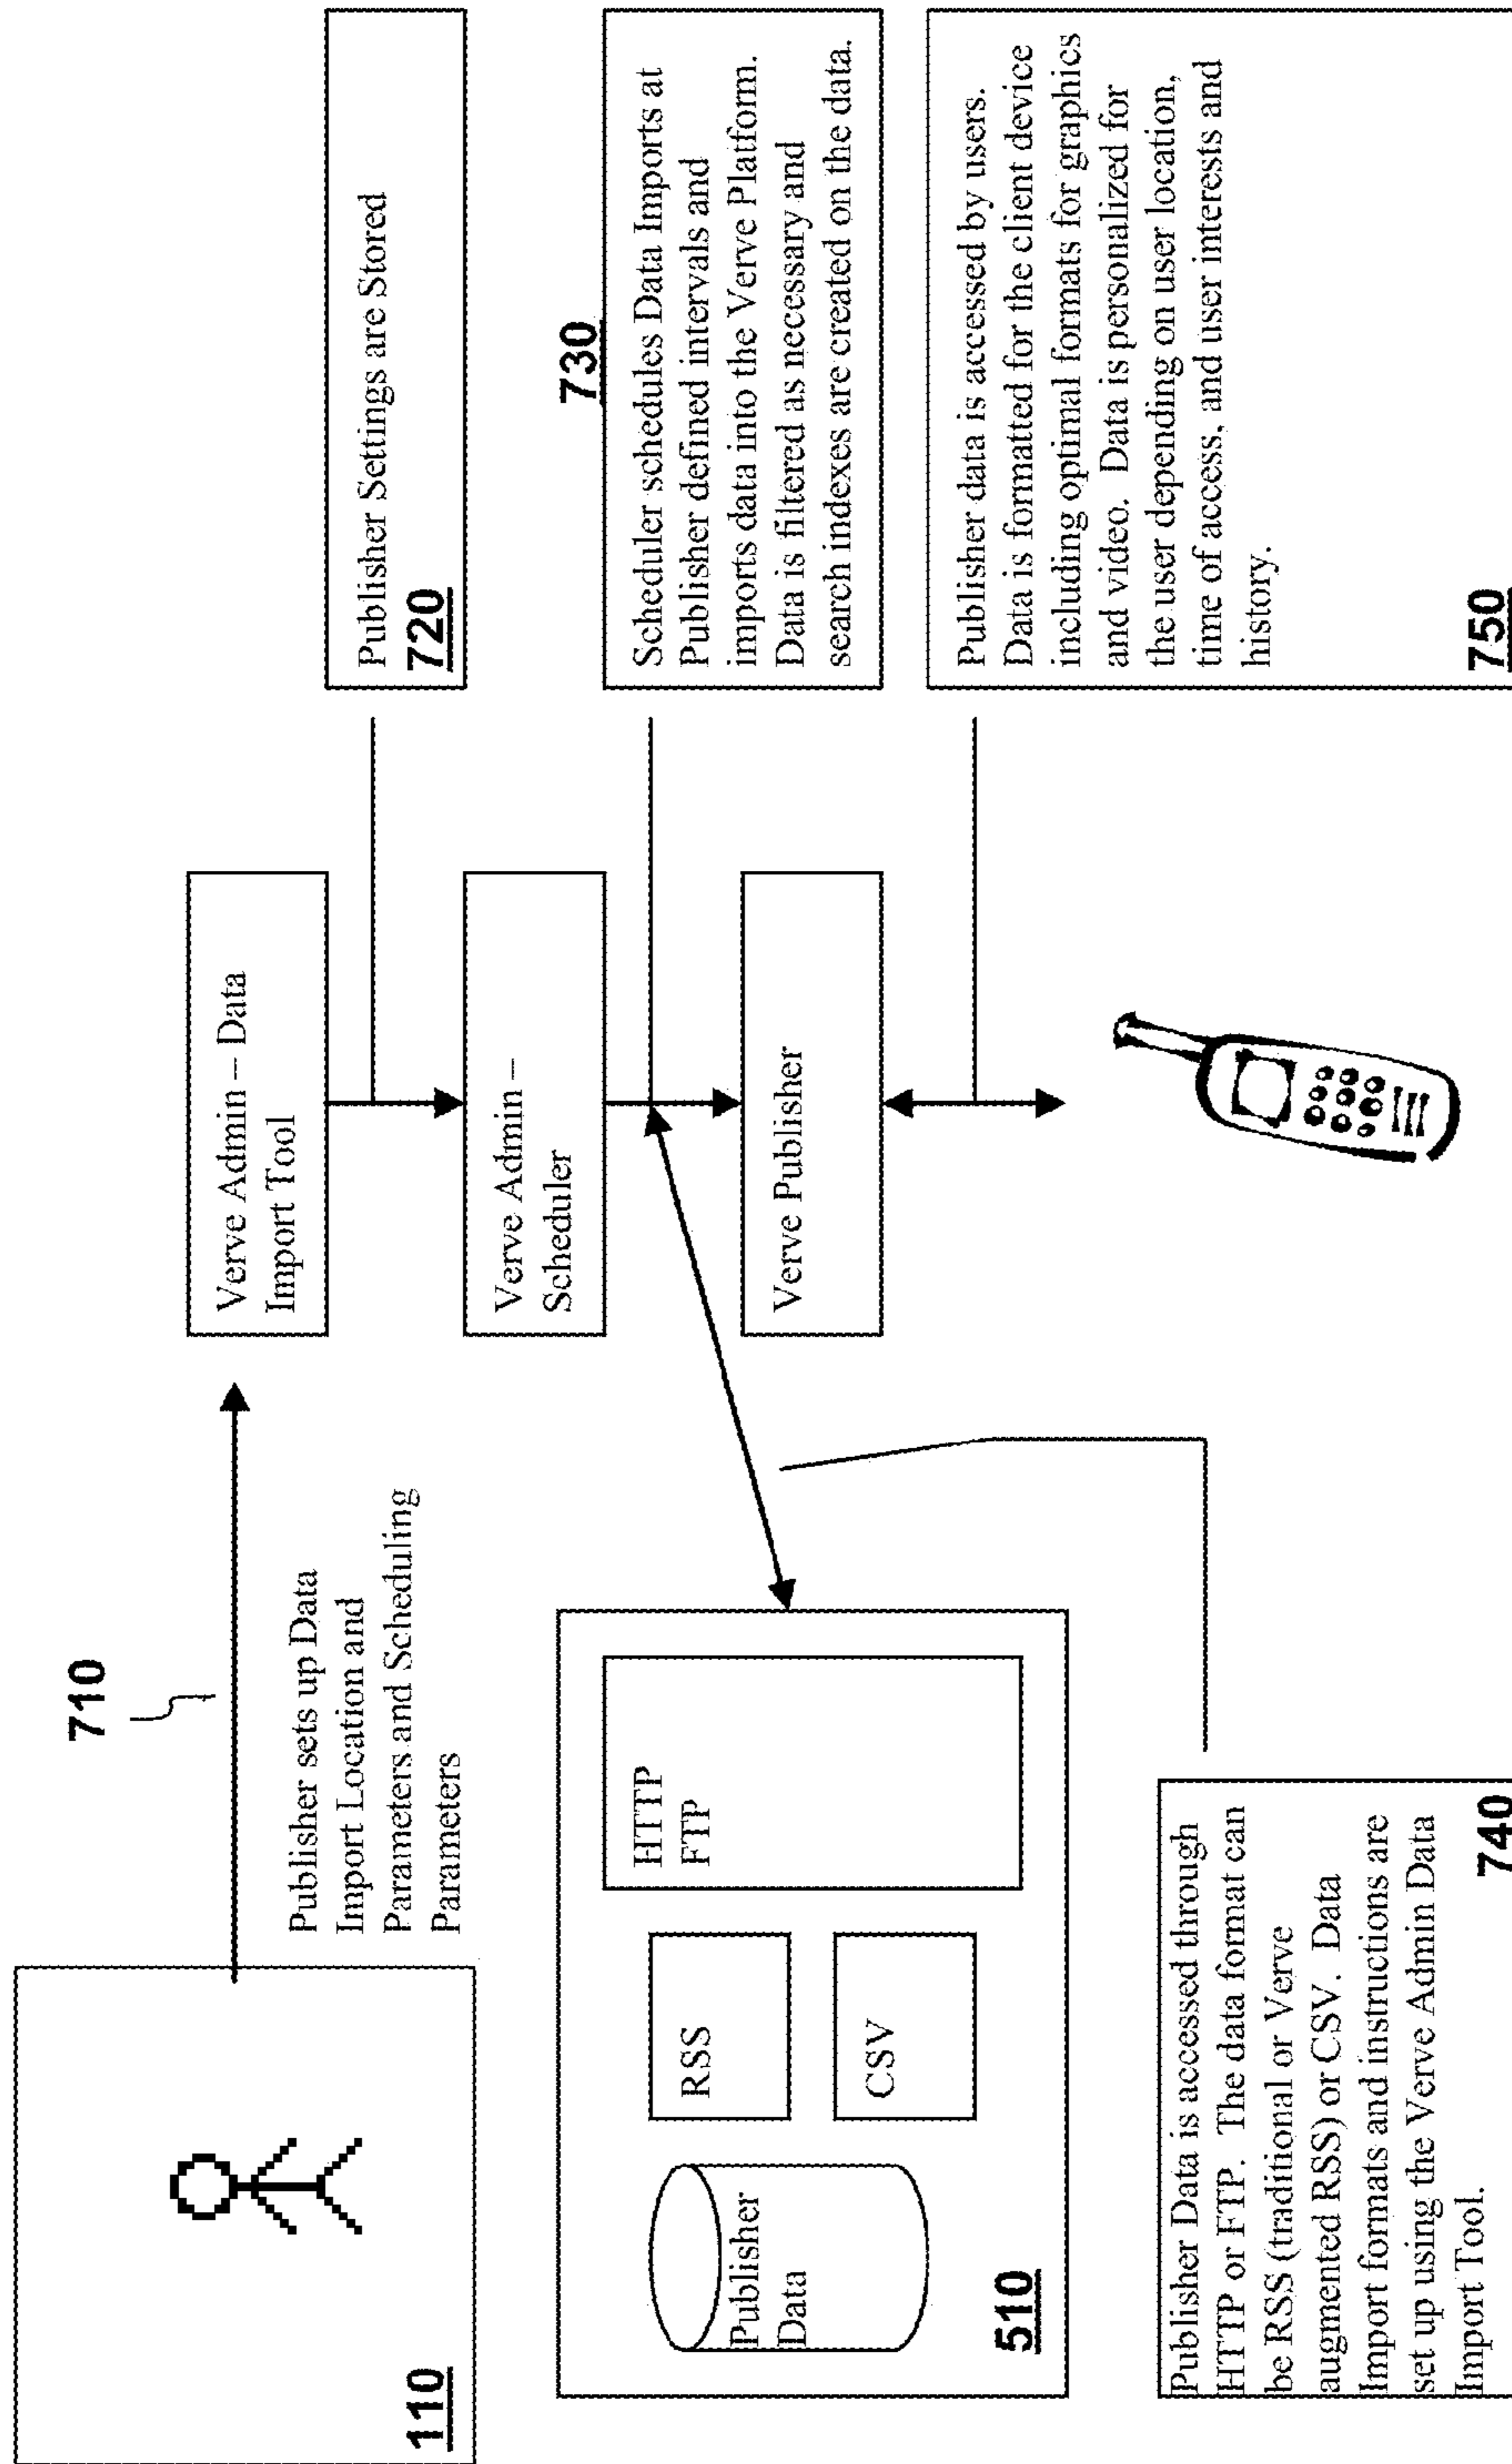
110

710

Publisher sets up Data Import Location and Parameters and Scheduling Parameters

Verve Admin – Data Import Tool

Verve Admin – Scheduler

Verve Publisher

Publisher Settings are Stored
720

730
Scheduler schedules Data Imports at Publisher defined intervals and imports data into the Verve Platform. Data is filtered as necessary and search indexes are created on the data.

Publisher data is accessed by users. Data is formatted for the client device including optimal formats for graphics and video. Data is personalized for the user depending on user location, time of access, and user interests and history.
750

Publisher Data

RSS

CSV

HTTP
FTP

510

Publisher Data is accessed through HTTP or FTP. The data format can be RSS (traditional or Verve augmented RSS) or CSV. Data Import formats and instructions are set up using the Verve Admin Data Import Tool.
740